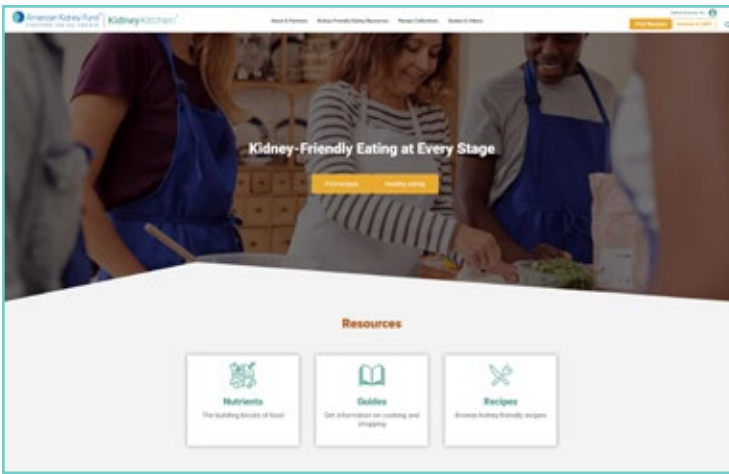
American Kidney Fund | Kidney Kitchen

About & Partners Kidney-Friendly Eating Resources Recipe Collections Guides & Videos

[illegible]

Find Recipes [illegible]

Kidney-Friendly Eating at Every Stage

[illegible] Healthy eating

Resources

Nutrients
The building blocks of food

Guides
Get information on cooking and shopping

Recipes
Browse kidney-friendly recipes